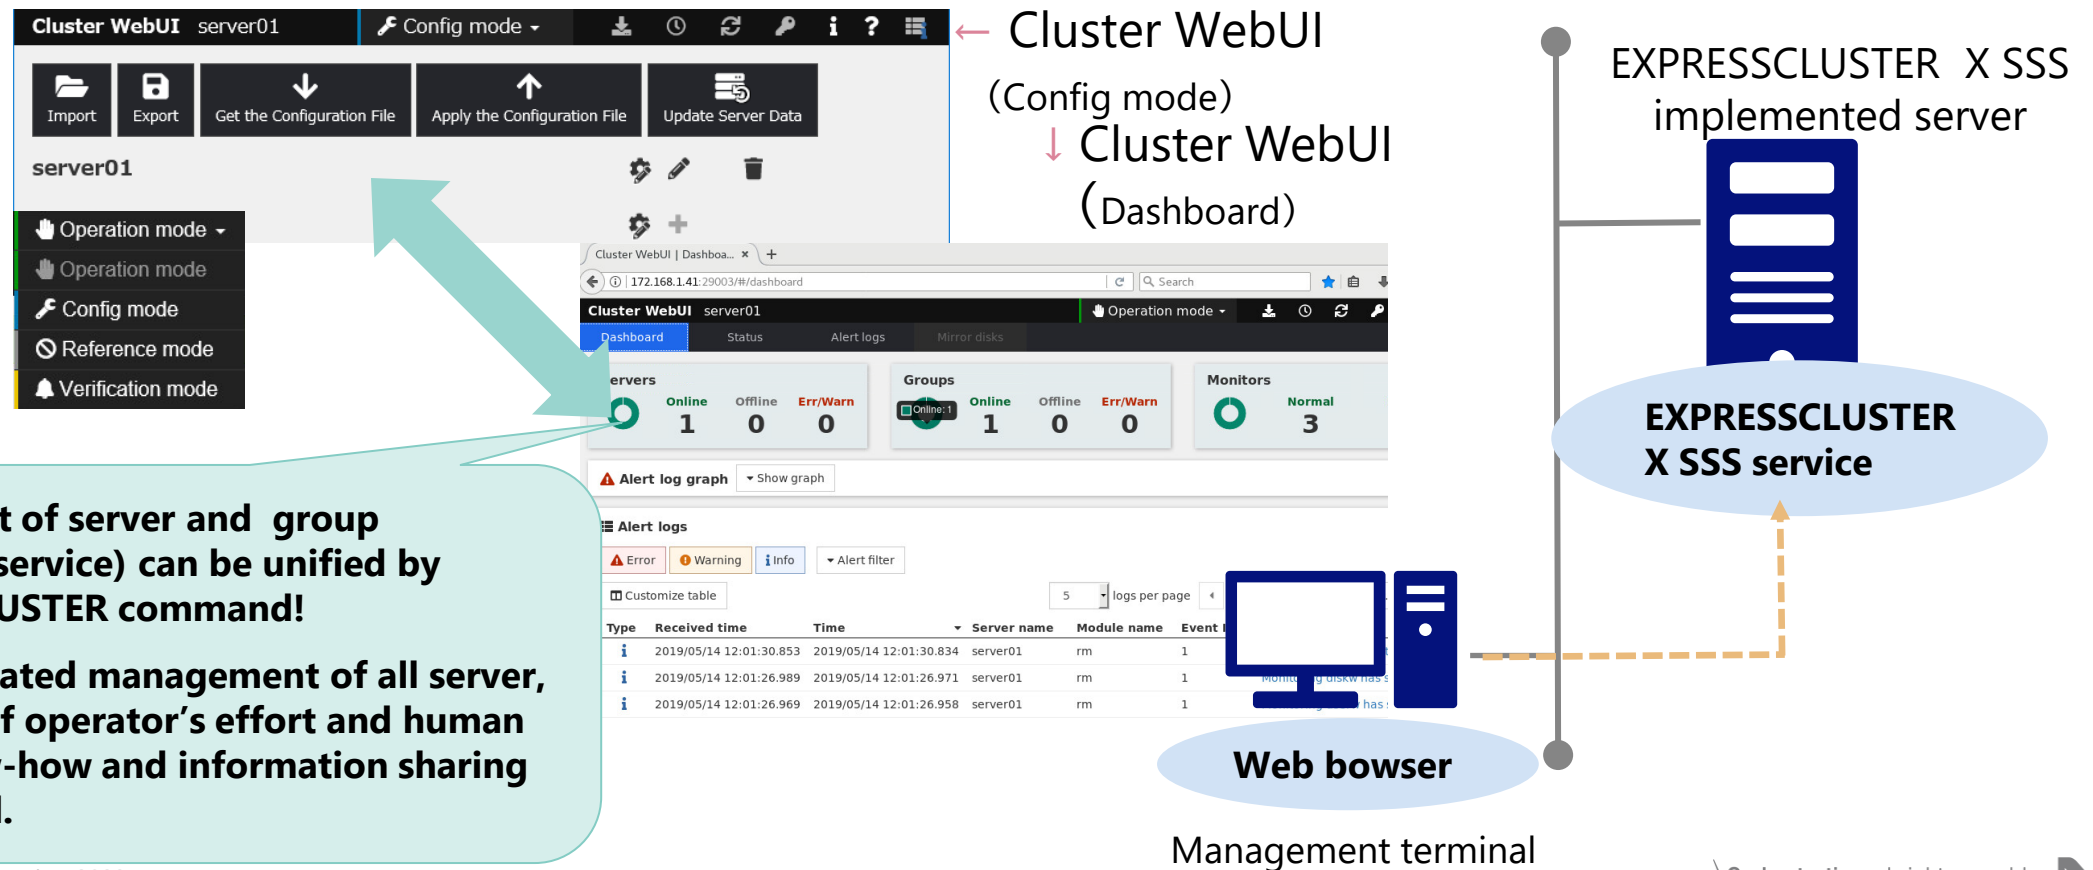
Cluster WebUI server01 Config mode

Import Export Get the Configuration File Apply the Configuration File Update Server Data

server01

Operation mode
Operation mode
Config mode
Reference mode
Verification mode

← Cluster WebUI
(Config mode)
↓ Cluster WebUI
(Dashboard)

EXPRESSCLUSTER X SSS implemented server

EXPRESSCLUSTER X SSS service

Cluster WebUI | Dashboa... × +
172.168.1.41:29003/#/dashboard
Search

Cluster WebUI server01 Operation mode

Dashboard Status Alert logs Mirror disks

ervers
Online 1 Offline 0 Err/Warn 0

Groups
Online: 1
Online 1 Offline 0 Err/Warn 0

Monitors
Normal 3

Alert log graph Show graph

Alert logs
Error Warning Info Alert filter

Customize table 5 logs per page

| Type | Received time | Time | Server name | Module name | Event I |
|---|---|---|---|---|---|
| i | 2019/05/14 12:01:30.853 | 2019/05/14 12:01:30.834 | server01 | rm | 1 |
| i | 2019/05/14 12:01:26.989 | 2019/05/14 12:01:26.971 | server01 | rm | 1 |
| i | 2019/05/14 12:01:26.969 | 2019/05/14 12:01:26.958 | server01 | rm | 1 |

t of server and group service) can be unified by USTER command!

ated management of all server, f operator’s effort and human -how and information sharing l.

Web bowser

Management terminal